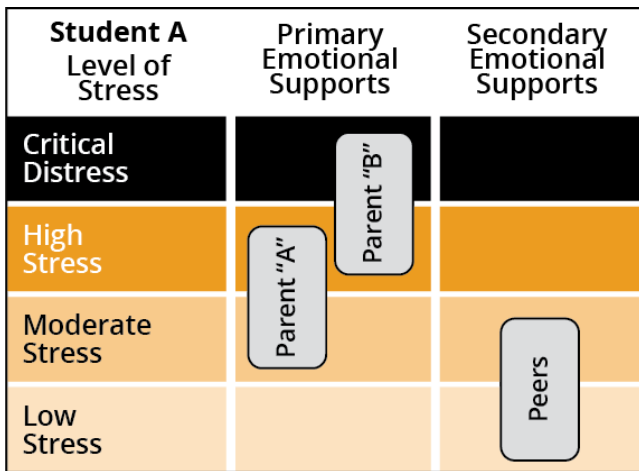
| Student A Level of Stress | Primary Emotional Supports | Secondary Emotional Supports |
|---|---|---|
| Critical Distress | Parent "B" | |
| High Stress | Parent "A" | |
| Moderate Stress | | Peers |
| Low Stress | | |